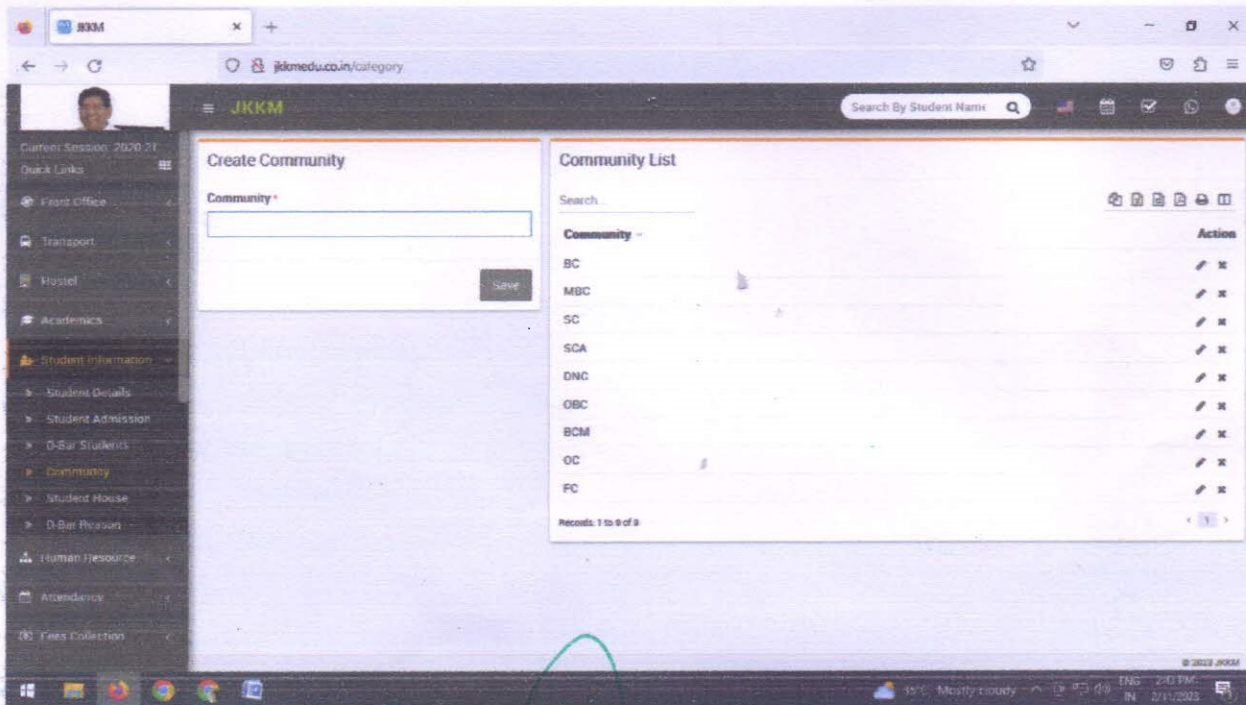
JKKM

jkkmedu.co.in/category

JKKM

Search By Student Name

Current Session: 2020-21
Quick Links

Front Office
Transport
Hostel
Academics
Student Information
Student Details
Student Admission
D-Bar Students
Community
Student House
D-Bar Reason
Human Resource
Attendance
Fees Collection

Create Community

Community *

Save

Community List

Search...

| Community | Action |
|---|---|
| BC | |
| MBC | |
| SC | |
| SCA | |
| DNC | |
| OBC | |
| BCM | |
| OC | |
| FC | |

Records: 1 to 9 of 9

1

© 2023 JKKM

35°C Mostly cloudy

ENG IN 2:40 PM 2/11/2023